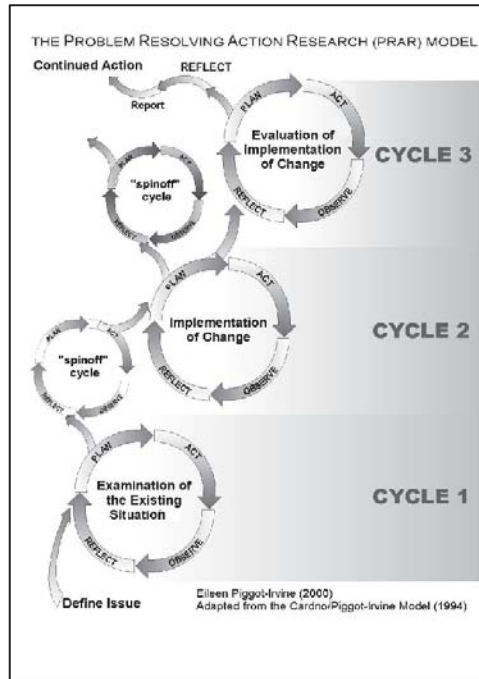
THE PROBLEM RESOLVING ACTION RESEARCH (PRAR) MODEL

Continued Action

REFLECT

Report

PLAN

ACT

Evaluation of Implementation of Change

OBSERVE

REFLECT

CYCLE 3

PLAN

ACT

"spinoff" cycle

REFLECT

OBSERVE

PLAN

ACT

Implementation of Change

OBSERVE

REFLECT

CYCLE 2

PLAN

ACT

"spinoff" cycle

REFLECT

OBSERVE

PLAN

ACT

Examination of the Existing Situation

OBSERVE

REFLECT

CYCLE 1

Define Issue

Eileen Piggot-Irvine (2000)
Adapted from the Cardno/Piggot-Irvine Model (1994)